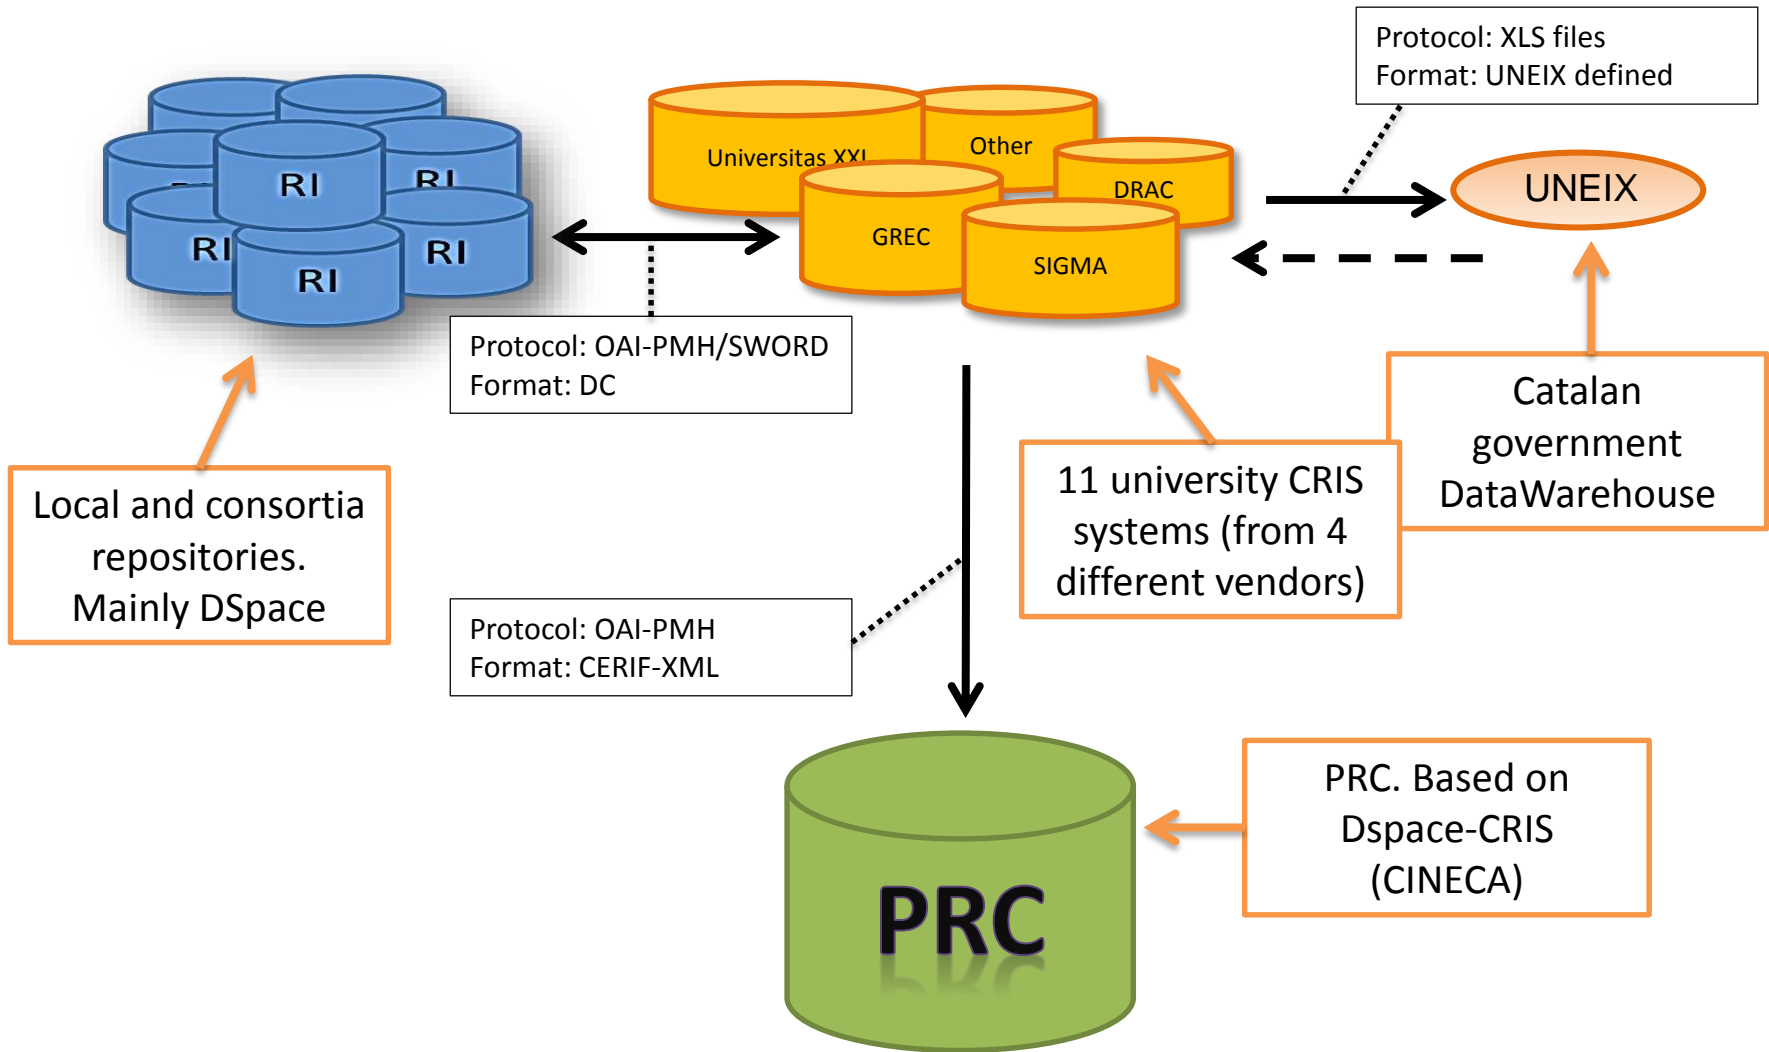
Protocol: XLS files
Format: UNEIX defined

RI

RI

RI

RI

RI

Universitas XXI

Other

DRAC

GREC

SIGMA

UNEIX

Protocol: OAI-PMH/SWORD
Format: DC

Catalan government DataWarehouse

11 university CRIS systems (from 4 different vendors)

Local and consortia repositories. Mainly DSpace

Protocol: OAI-PMH
Format: CERIF-XML

PRC

PRC. Based on Dspace-CRIS (CINECA)